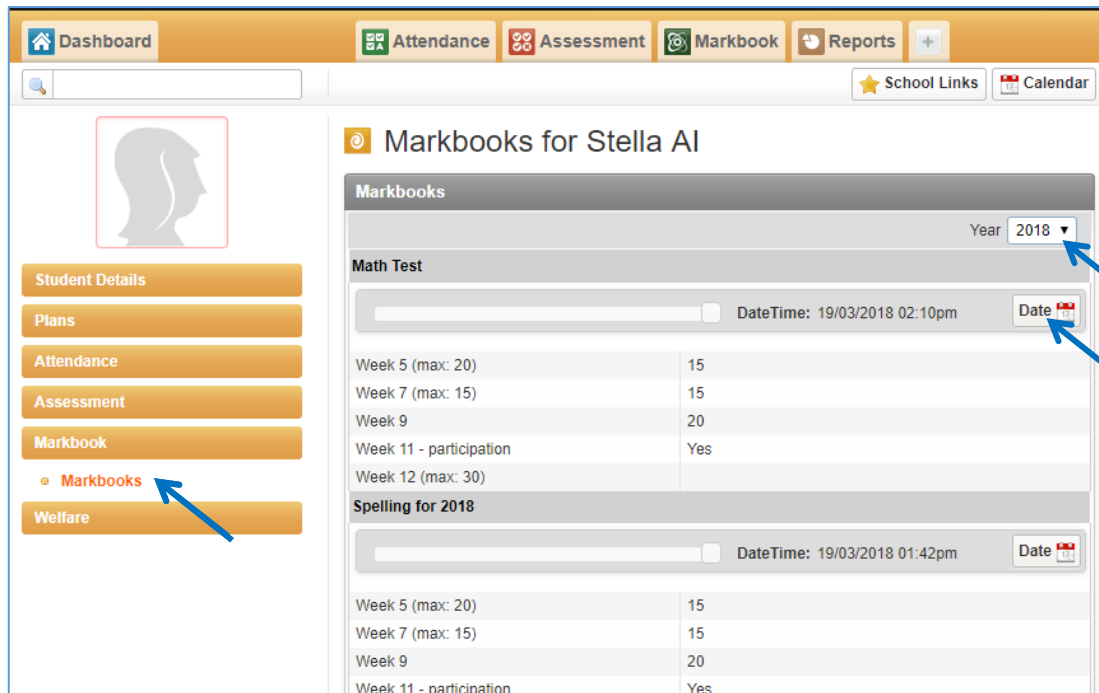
Dashboard Attendance Assessment Markbook Reports +

School Links Calendar

Student Details
Plans
Attendance
Assessment
Markbook
Markbooks
Welfare

# Markbooks for Stella AI

Markbooks

Year 2018

Math Test

DateTime: 19/03/2018 02:10pm Date

| | |
|---|---|
| Week 5 (max: 20) | 15 |
| Week 7 (max: 15) | 15 |
| Week 9 | 20 |
| Week 11 - participation | Yes |
| Week 12 (max: 30) | |

Spelling for 2018

DateTime: 19/03/2018 01:42pm Date

| | |
|---|---|
| Week 5 (max: 20) | 15 |
| Week 7 (max: 15) | 15 |
| Week 9 | 20 |
| Week 11 - participation | Yes |